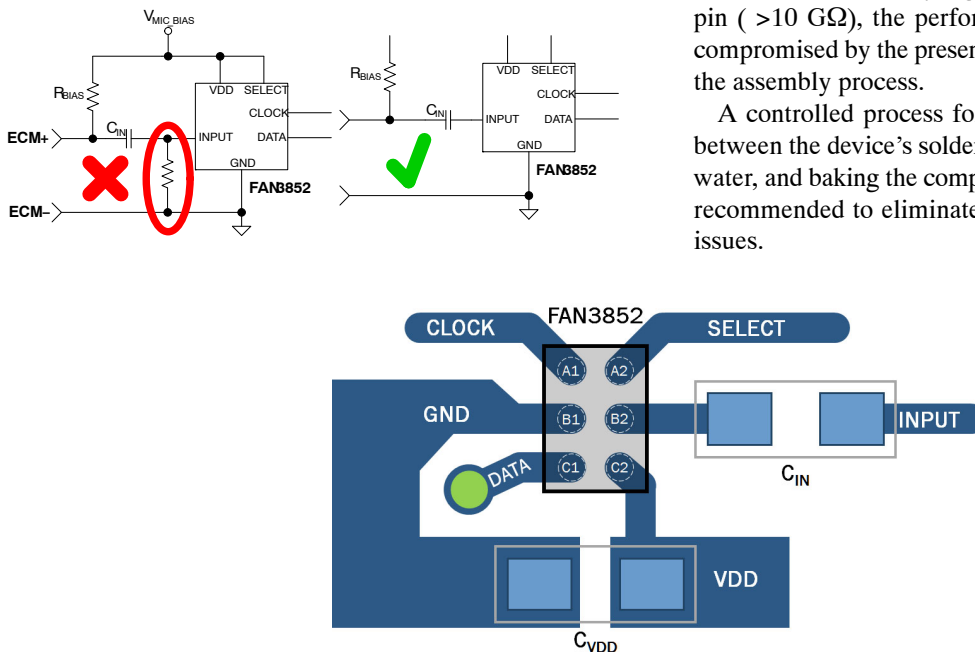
$V_{MIC\ BIAS}$

$R_{BIAS}$

VDD SELECT

CLOCK

$C_{IN}$

ECM+

INPUT DATA

GND

FAN3852

ECM–

$R_{BIAS}$

VDD SELECT

CLOCK

$C_{IN}$

INPUT DATA

GND

FAN3852

pin ( >10 GΩ), the perfor compromised by the presen the assembly process.

A controlled process fo between the device's solde water, and baking the comp recommended to eliminate issues.

FAN3852

CLOCK

SELECT

A1 A2

GND

B1 B2

INPUT

DATA

C1 C2

$C_{IN}$

VDD

$C_{VDD}$